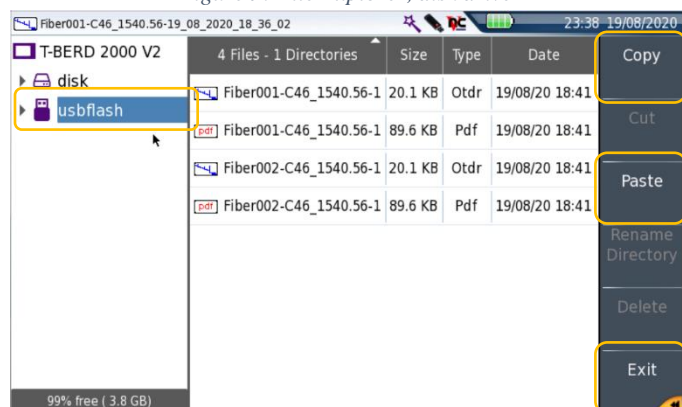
Fiber001-C46_1540.56-19_08_2020_18_36_02 23:38 19/08/2020

T-BERD 2000 V2
disk
usbflash

99% free ( 3.8 GB)

| 4 Files - 1 Directories | Size | Type | Date |
|---|---|---|---|
| Fiber001-C46_1540.56-1 | 20.1 KB | Otdr | 19/08/20 18:41 |
| pdf Fiber001-C46_1540.56-1 | 89.6 KB | Pdf | 19/08/20 18:41 |
| Fiber002-C46_1540.56-1 | 20.1 KB | Otdr | 19/08/20 18:41 |
| pdf Fiber002-C46_1540.56-1 | 89.6 KB | Pdf | 19/08/20 18:41 |

Copy
Cut
Paste
Rename Directory
Delete
Exit